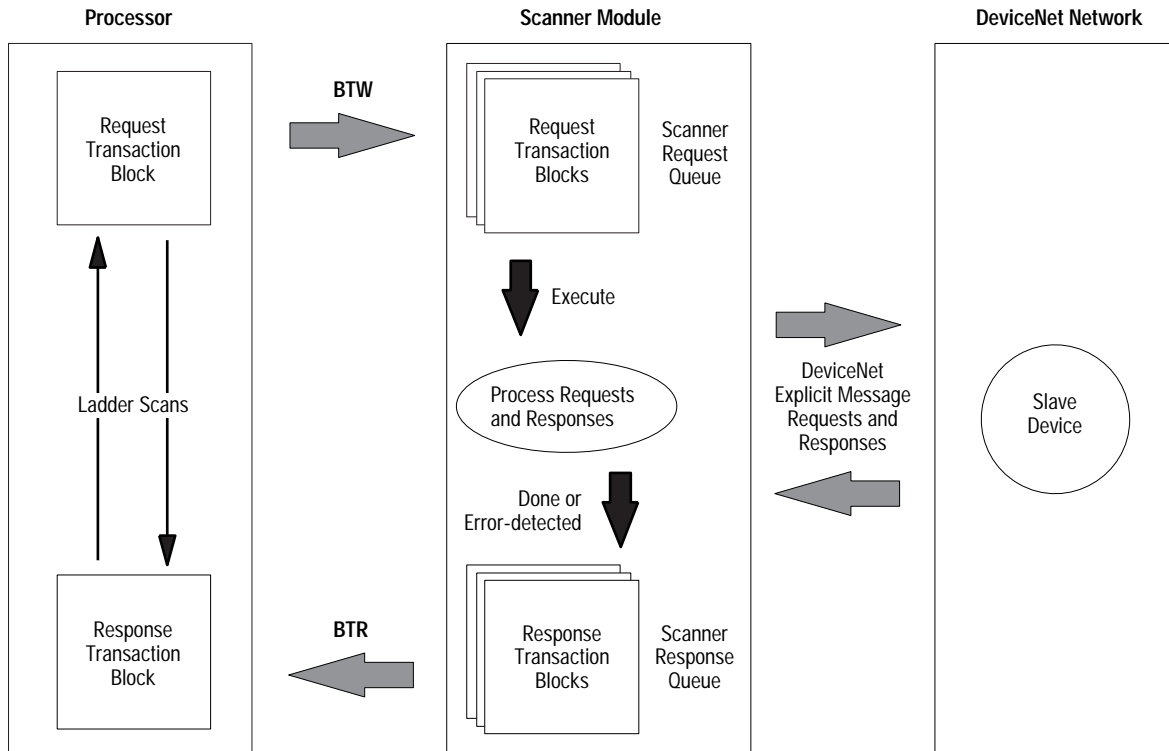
Processor

Scanner Module

DeviceNet Network

Request Transaction Block

BTW

Request Transaction Blocks

Scanner Request Queue

Execute

Ladder Scans

Process Requests and Responses

DeviceNet Explicit Message Requests and Responses

Slave Device

Done or Error-detected

Response Transaction Block

BTR

Response Transaction Blocks

Scanner Response Queue